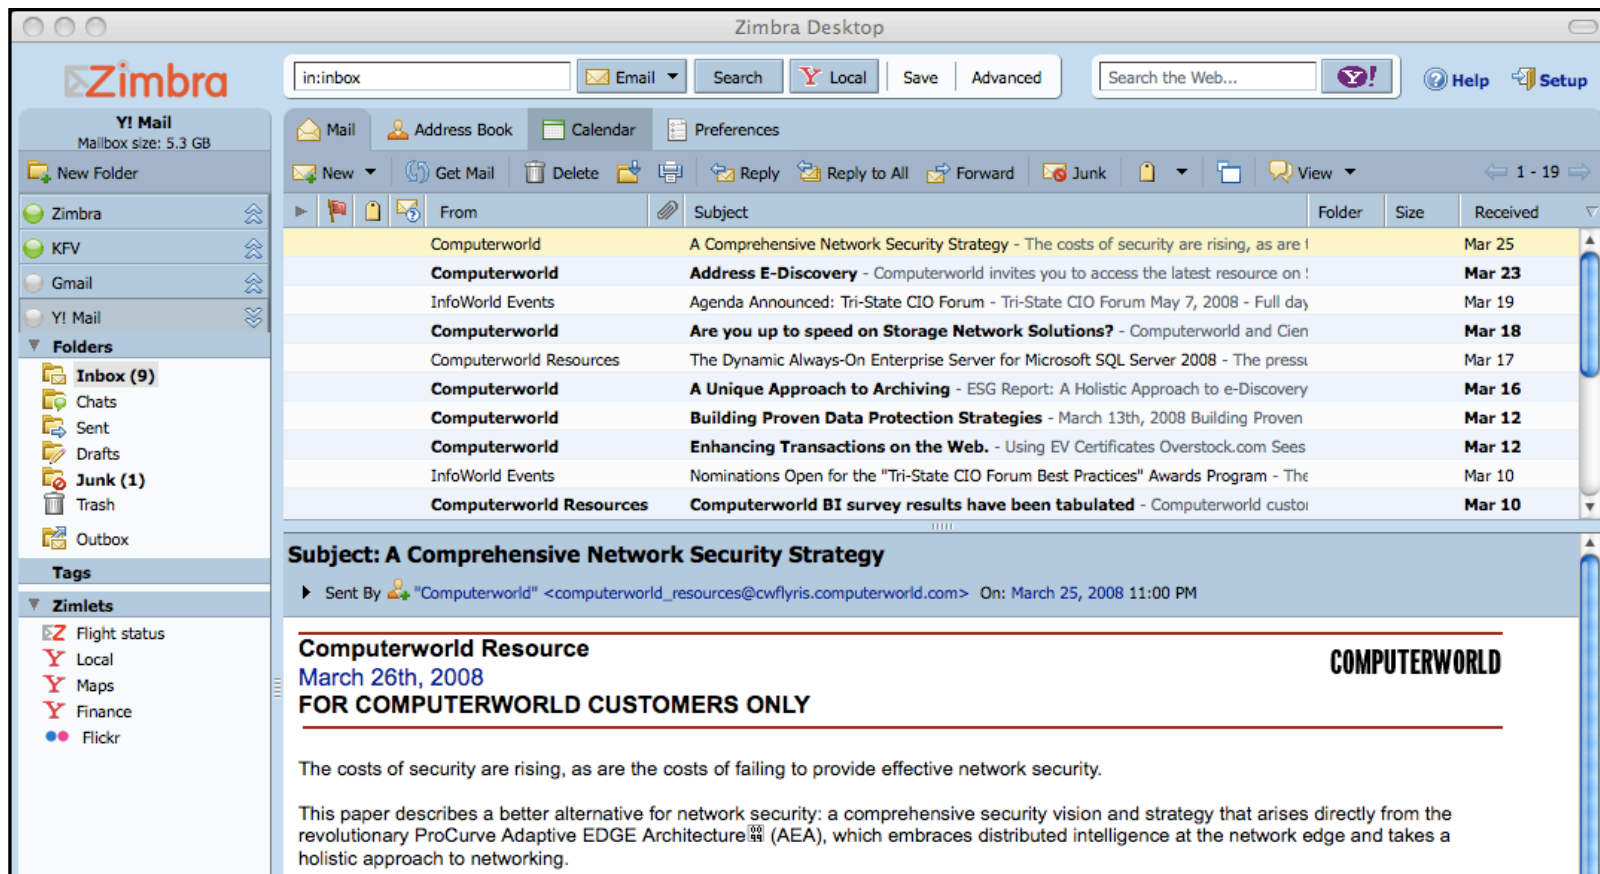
Zimbra Desktop

Zimbra

in:inbox
Email
Search
Local
Save
Advanced
Search the Web...
Help
Setup

Y! Mail
Mailbox size: 5.3 GB
New Folder
Zimbra
KFV
Gmail
Y! Mail
Folders
Inbox (9)
Chats
Sent
Drafts
Junk (1)
Trash
Outbox
Tags
Zimlets
Flight status
Local
Maps
Finance
Flickr

Mail
Address Book
Calendar
Preferences

New
Get Mail
Delete
Reply
Reply to All
Forward
Junk
View
1 - 19

| From | Subject | Folder | Size | Received |
|---|---|---|---|---|
| Computerworld | A Comprehensive Network Security Strategy - The costs of security are rising, as are t | | | Mar 25 |
| Computerworld | Address E-Discovery - Computerworld invites you to access the latest resource on ! | | | Mar 23 |
| InfoWorld Events | Agenda Announced: Tri-State CIO Forum - Tri-State CIO Forum May 7, 2008 - Full day | | | Mar 19 |
| Computerworld | Are you up to speed on Storage Network Solutions? - Computerworld and Cien | | | Mar 18 |
| Computerworld Resources | The Dynamic Always-On Enterprise Server for Microsoft SQL Server 2008 - The pressu | | | Mar 17 |
| Computerworld | A Unique Approach to Archiving - ESG Report: A Holistic Approach to e-Discovery | | | Mar 16 |
| Computerworld | Building Proven Data Protection Strategies - March 13th, 2008 Building Proven | | | Mar 12 |
| Computerworld | Enhancing Transactions on the Web. - Using EV Certificates Overstock.com Sees | | | Mar 12 |
| InfoWorld Events | Nominations Open for the "Tri-State CIO Forum Best Practices" Awards Program - The | | | Mar 10 |
| Computerworld Resources | Computerworld BI survey results have been tabulated - Computerworld custo | | | Mar 10 |

Subject: A Comprehensive Network Security Strategy

Sent By "Computerworld" <computerworld_resources@cwflyris.computerworld.com> On: March 25, 2008 11:00 PM

Computerworld Resource
March 26th, 2008
FOR COMPUTERWORLD CUSTOMERS ONLY

COMPUTERWORLD

The costs of security are rising, as are the costs of failing to provide effective network security.

This paper describes a better alternative for network security: a comprehensive security vision and strategy that arises directly from the revolutionary ProCurve Adaptive EDGE Architecture (AEA), which embraces distributed intelligence at the network edge and takes a holistic approach to networking.